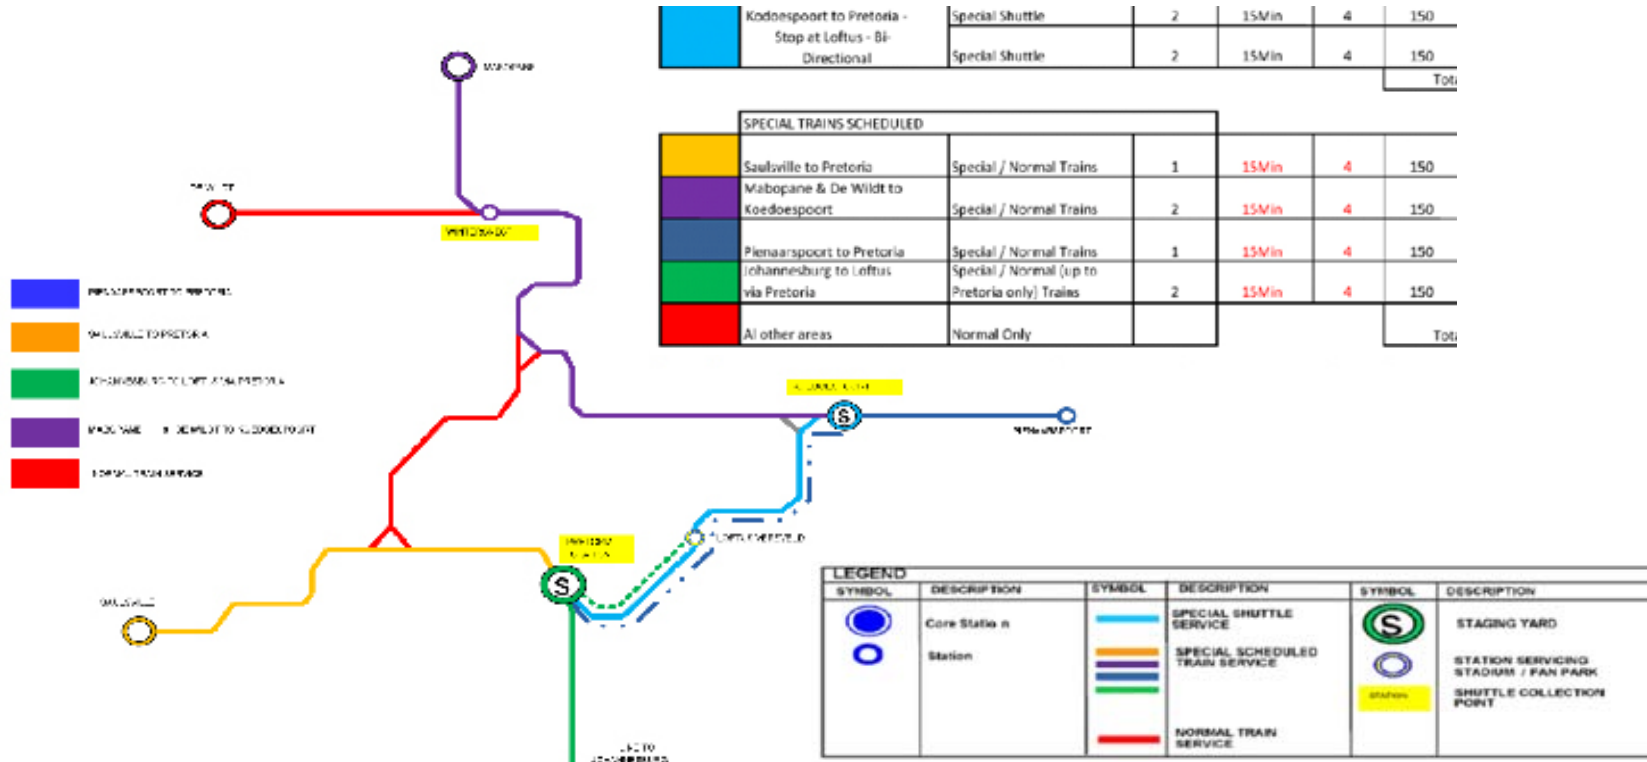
| | Kodoespoort to Pretoria - Stop at Loftus - Bi-Directional | Special Shuttle | 2 | 15Min | 4 | 150 |
|---|---|---|---|---|---|---|
| | | Special Shuttle | 2 | 15Min | 4 | 150 |
| | | | | | | Tot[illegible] |

| | SPECIAL TRAINS SCHEDULED | | | | | |
|---|---|---|---|---|---|---|
| | Saulsville to Pretoria | Special / Normal Trains | 1 | 15Min | 4 | 150 |
| | Mabopane & De Wildt to Koedoespoort | Special / Normal Trains | 2 | 15Min | 4 | 150 |
| | Pienaarspoort to Pretoria | Special / Normal Trains | 1 | 15Min | 4 | 150 |
| | Johannesburg to Loftus via Pretoria | Special / Normal (up to Pretoria only) Trains | 2 | 15Min | 4 | 150 |
| | Al other areas | Normal Only | | | | Tot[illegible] |

MABOPANE
DE WILDT
WONDERBOOM
PIENAARSPOORT TO PRETORIA
SAULSVILLE TO PRETORIA
JOHANNESBURG TO LOFTUS VIA PRETORIA
MABOPANE & DE WILDT TO KOEDOESPOORT
NORMAL TRAIN SERVICE
KOEDOESPOORT
PIENAARSPOORT
LOFTUS VERSFELD
PRETORIA STATION
SAULSVILLE
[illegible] TO JOHANNESBURG

LEGEND
| SYMBOL | DESCRIPTION | SYMBOL | DESCRIPTION | SYMBOL | DESCRIPTION |
|---|---|---|---|---|---|
| | Core Statio n | | SPECIAL SHUTTLE SERVICE | | STAGING YARD |
| | Station | | SPECIAL SCHEDULED TRAIN SERVICE | | STATION SERVICING STADIUM / FAN PARK |
| | | | NORMAL TRAIN SERVICE | STATION | SHUTTLE COLLECTION POINT |